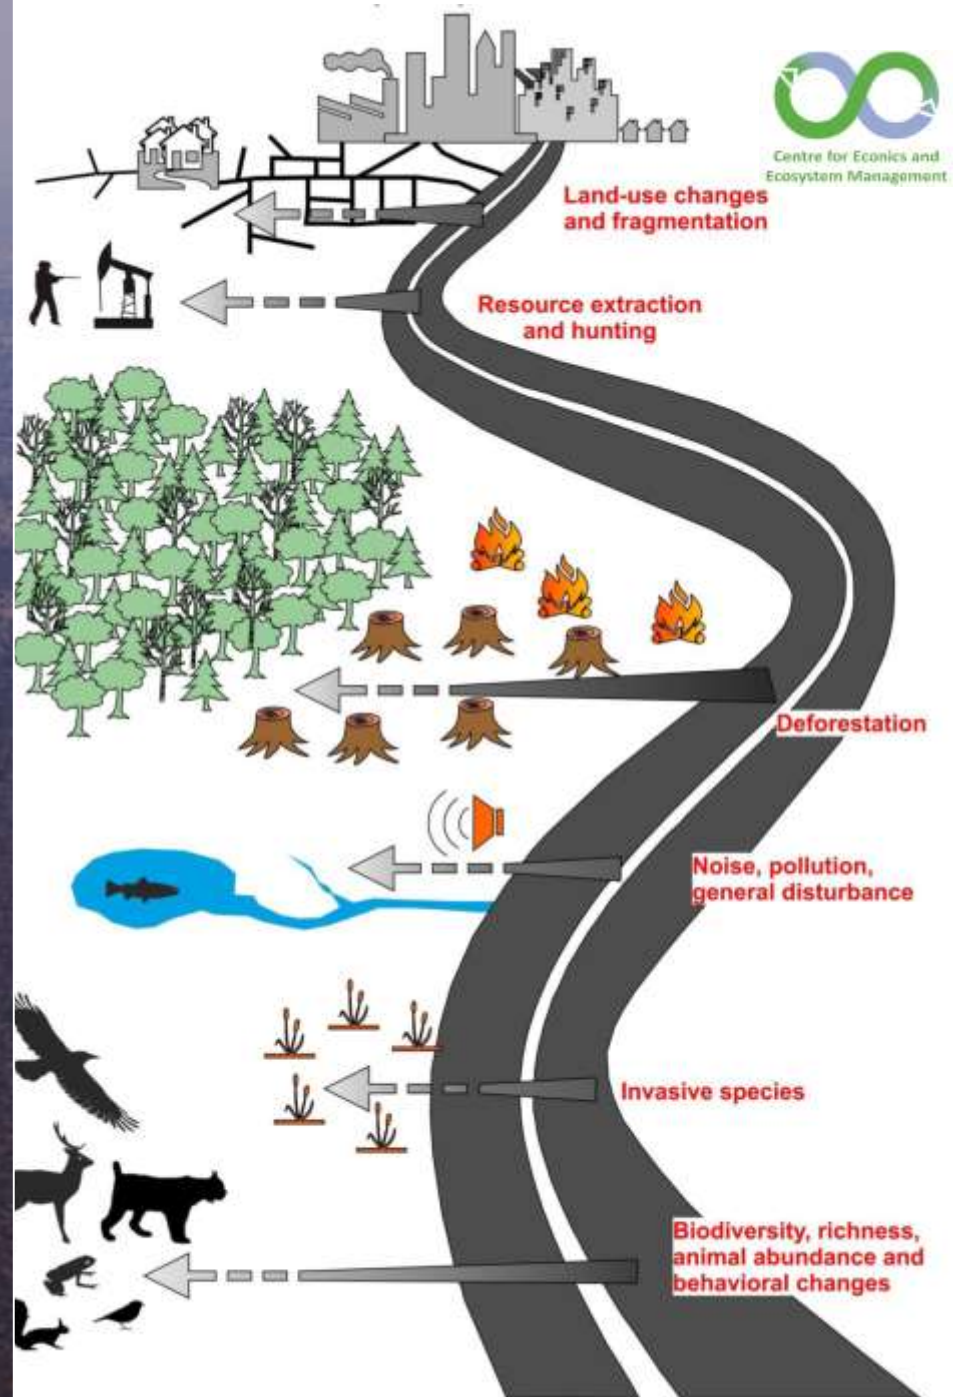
Centre for Econics and Ecosystem Management

Land-use changes and fragmentation

Resource extraction and hunting

Deforestation

Noise, pollution, general disturbance

Invasive species

Biodiversity, richness, animal abundance and behavioral changes